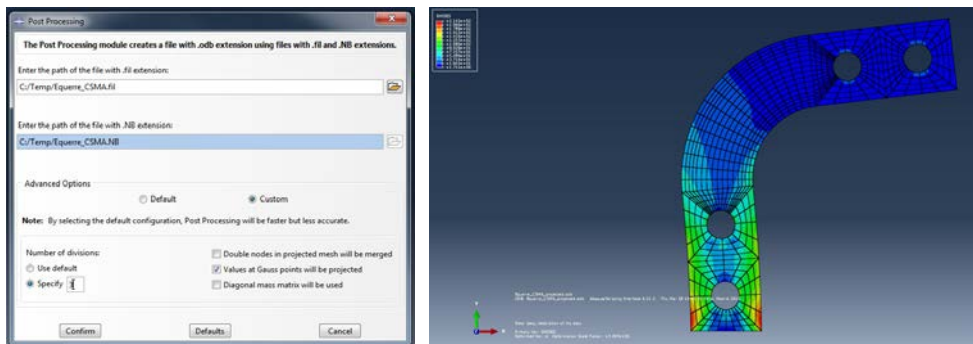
Post Processing

The Post Processing module creates a file with .odb extension using files with .fil and .NB extensions.

Enter the path of the file with .fil extension:

C:/Temp/Equerre_CSMA.fil

Enter the path of the file with .NB extension:

C:/Temp/Equerre_CSMA.NB

Advanced Options

Default

Custom

Note: By selecting the default configuration, Post Processing will be faster but less accurate.

Number of divisions:

Use default

Specify 3

Double nodes in projected mesh will be merged

Values at Gauss points will be projected

Diagonal mass matrix will be used

Confirm

Defaults

Cancel

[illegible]